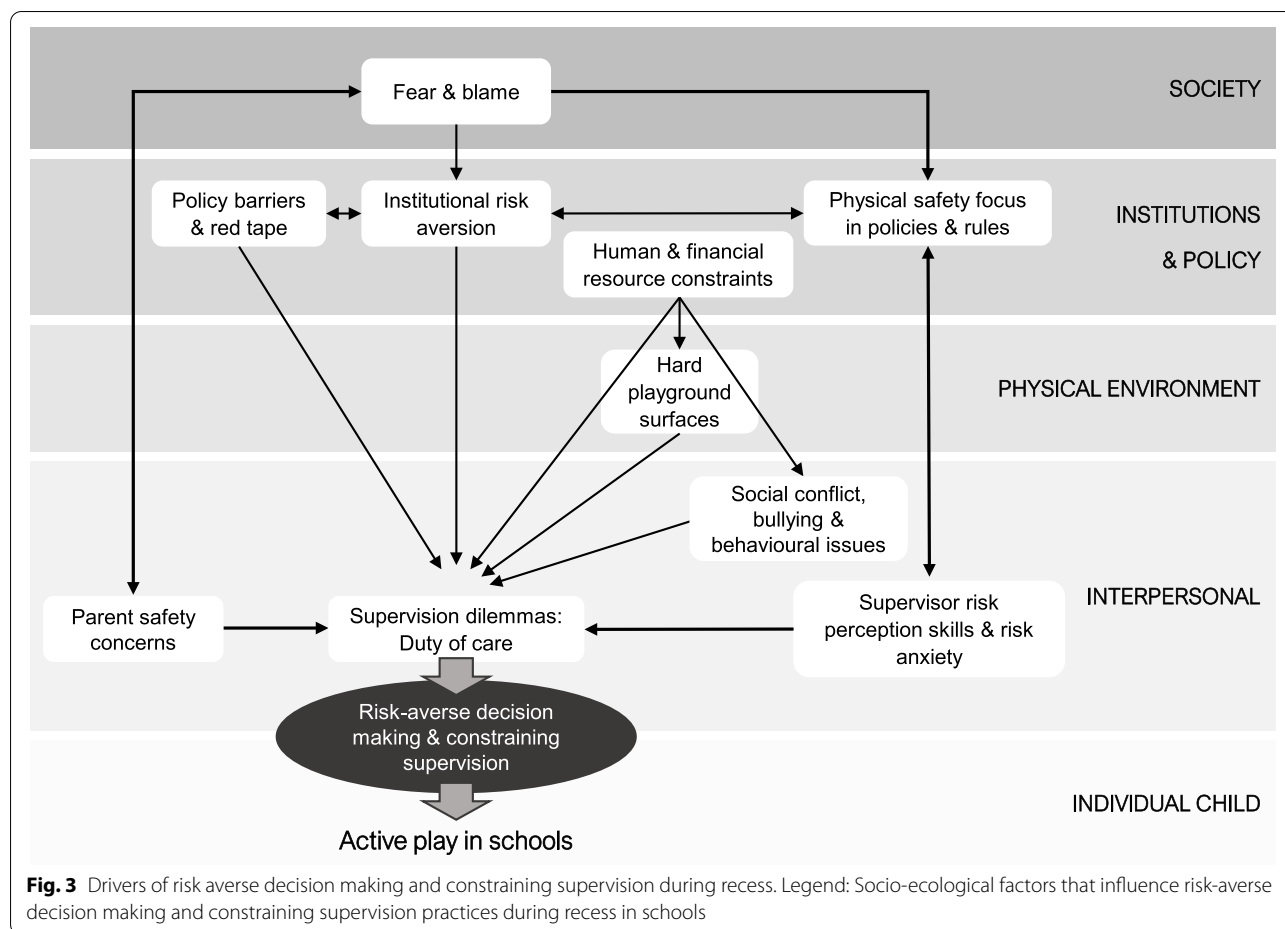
Fear & blame

SOCIETY

Policy barriers & red tape

Institutional risk aversion

Physical safety focus in policies & rules

INSTITUTIONS & POLICY

Human & financial resource constraints

Hard playground surfaces

PHYSICAL ENVIRONMENT

Social conflict, bullying & behavioural issues

Parent safety concerns

Supervision dilemmas: Duty of care

Supervisor risk perception skills & risk anxiety

INTERPERSONAL

Risk-averse decision making & constraining supervision

INDIVIDUAL CHILD

Active play in schools

**Fig. 3** Drivers of risk averse decision making and constraining supervision during recess. Legend: Socio-ecological factors that influence risk-averse decision making and constraining supervision practices during recess in schools